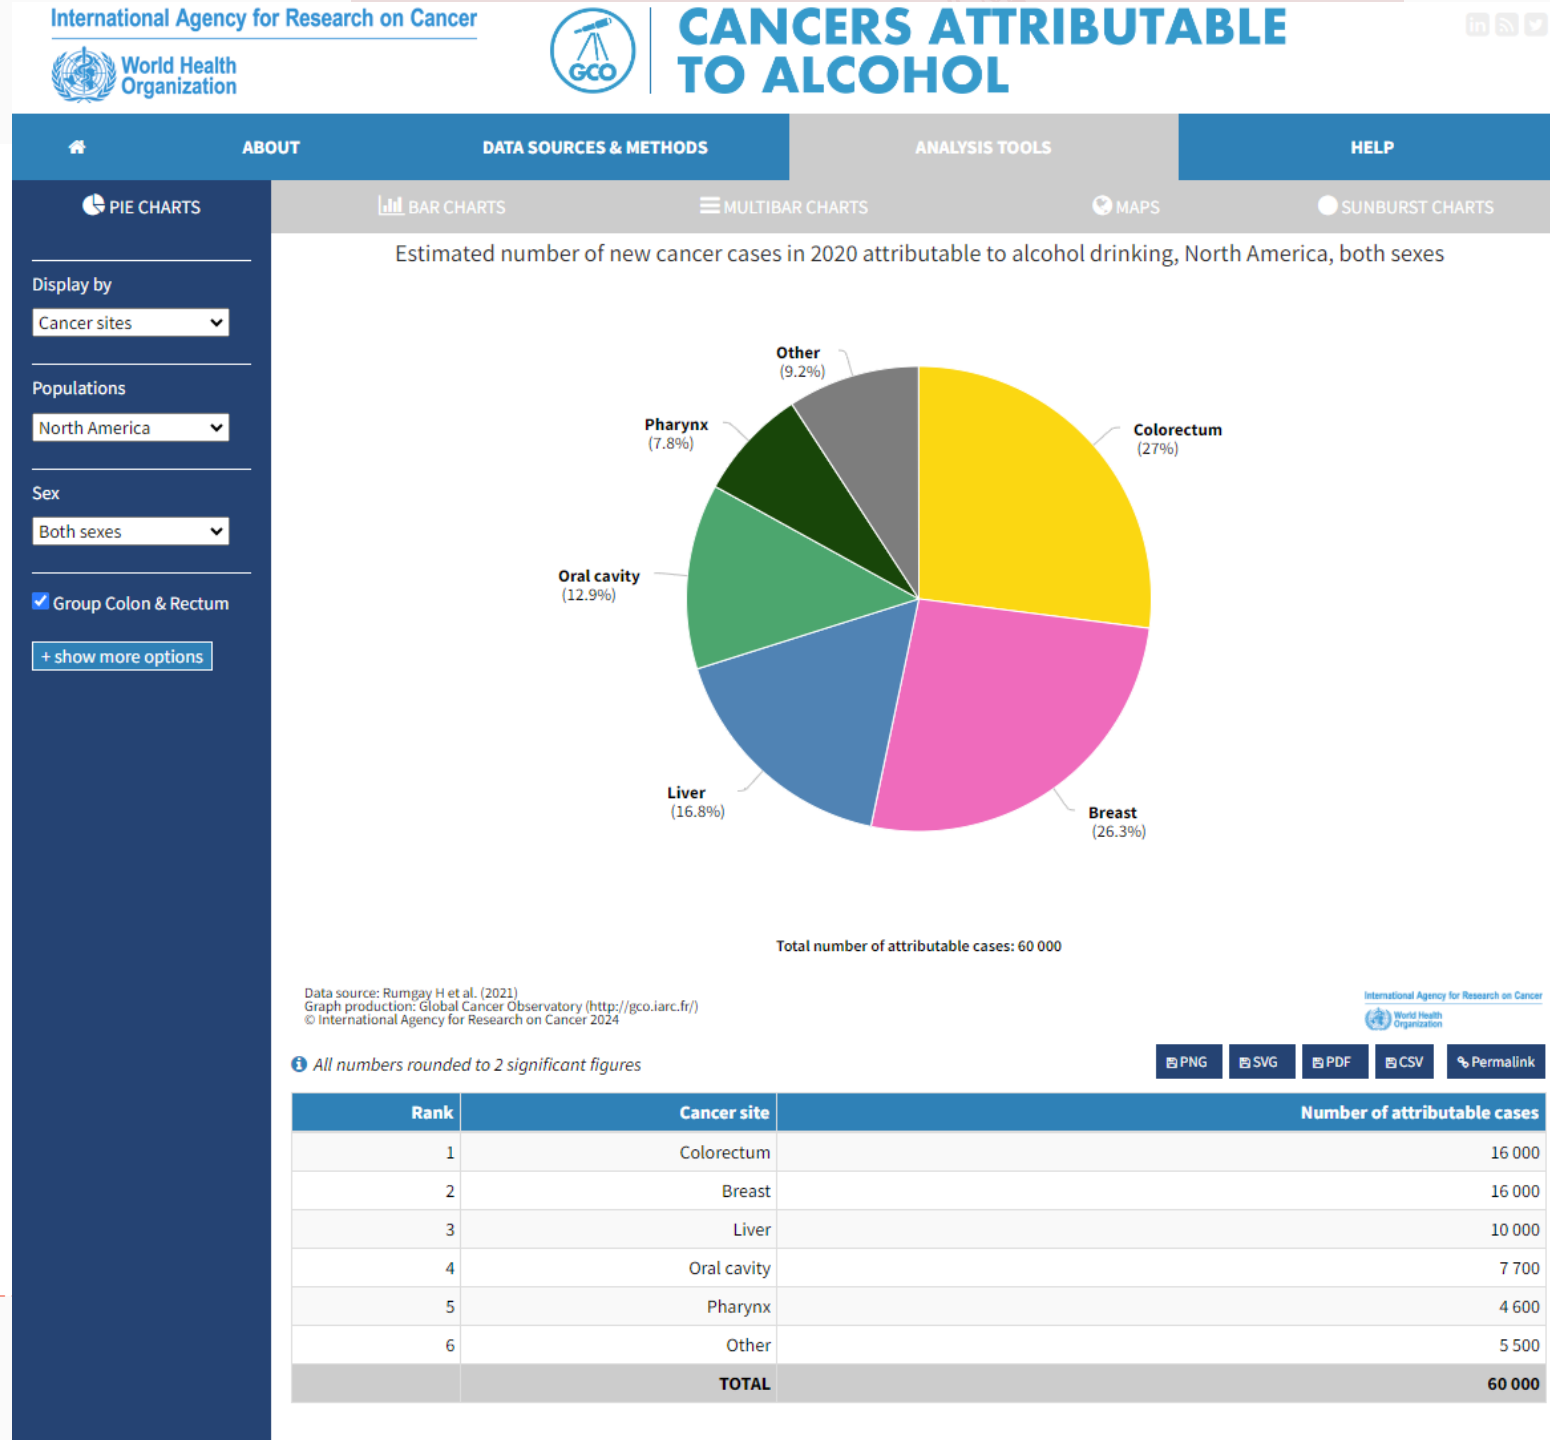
International Agency for Research on Cancer

World Health Organization

GCO

CANCERS ATTRIBUTABLE TO ALCOHOL

ABOUT | DATA SOURCES & METHODS | ANALYSIS TOOLS | HELP

PIE CHARTS | BAR CHARTS | MULTIBAR CHARTS | MAPS | SUNBURST CHARTS

Display by
Cancer sites

Populations
North America

Sex
Both sexes

Group Colon & Rectum

+ show more options

Estimated number of new cancer cases in 2020 attributable to alcohol drinking, North America, both sexes

Other (9.2%)
Colorectum (27%)
Pharynx (7.8%)
Oral cavity (12.9%)
Liver (16.8%)
Breast (26.3%)

Total number of attributable cases: 60 000

Data source: Rumgay H et al. (2021)
Graph production: Global Cancer Observatory (http://gco.iarc.fr/)
© International Agency for Research on Cancer 2024

International Agency for Research on Cancer
World Health Organization

All numbers rounded to 2 significant figures

PNG | SVG | PDF | CSV | Permalink

| Rank | Cancer site | Number of attributable cases |
|---|---|---|
| 1 | Colorectum | 16 000 |
| 2 | Breast | 16 000 |
| 3 | Liver | 10 000 |
| 4 | Oral cavity | 7 700 |
| 5 | Pharynx | 4 600 |
| 6 | Other | 5 500 |
| | TOTAL | 60 000 |